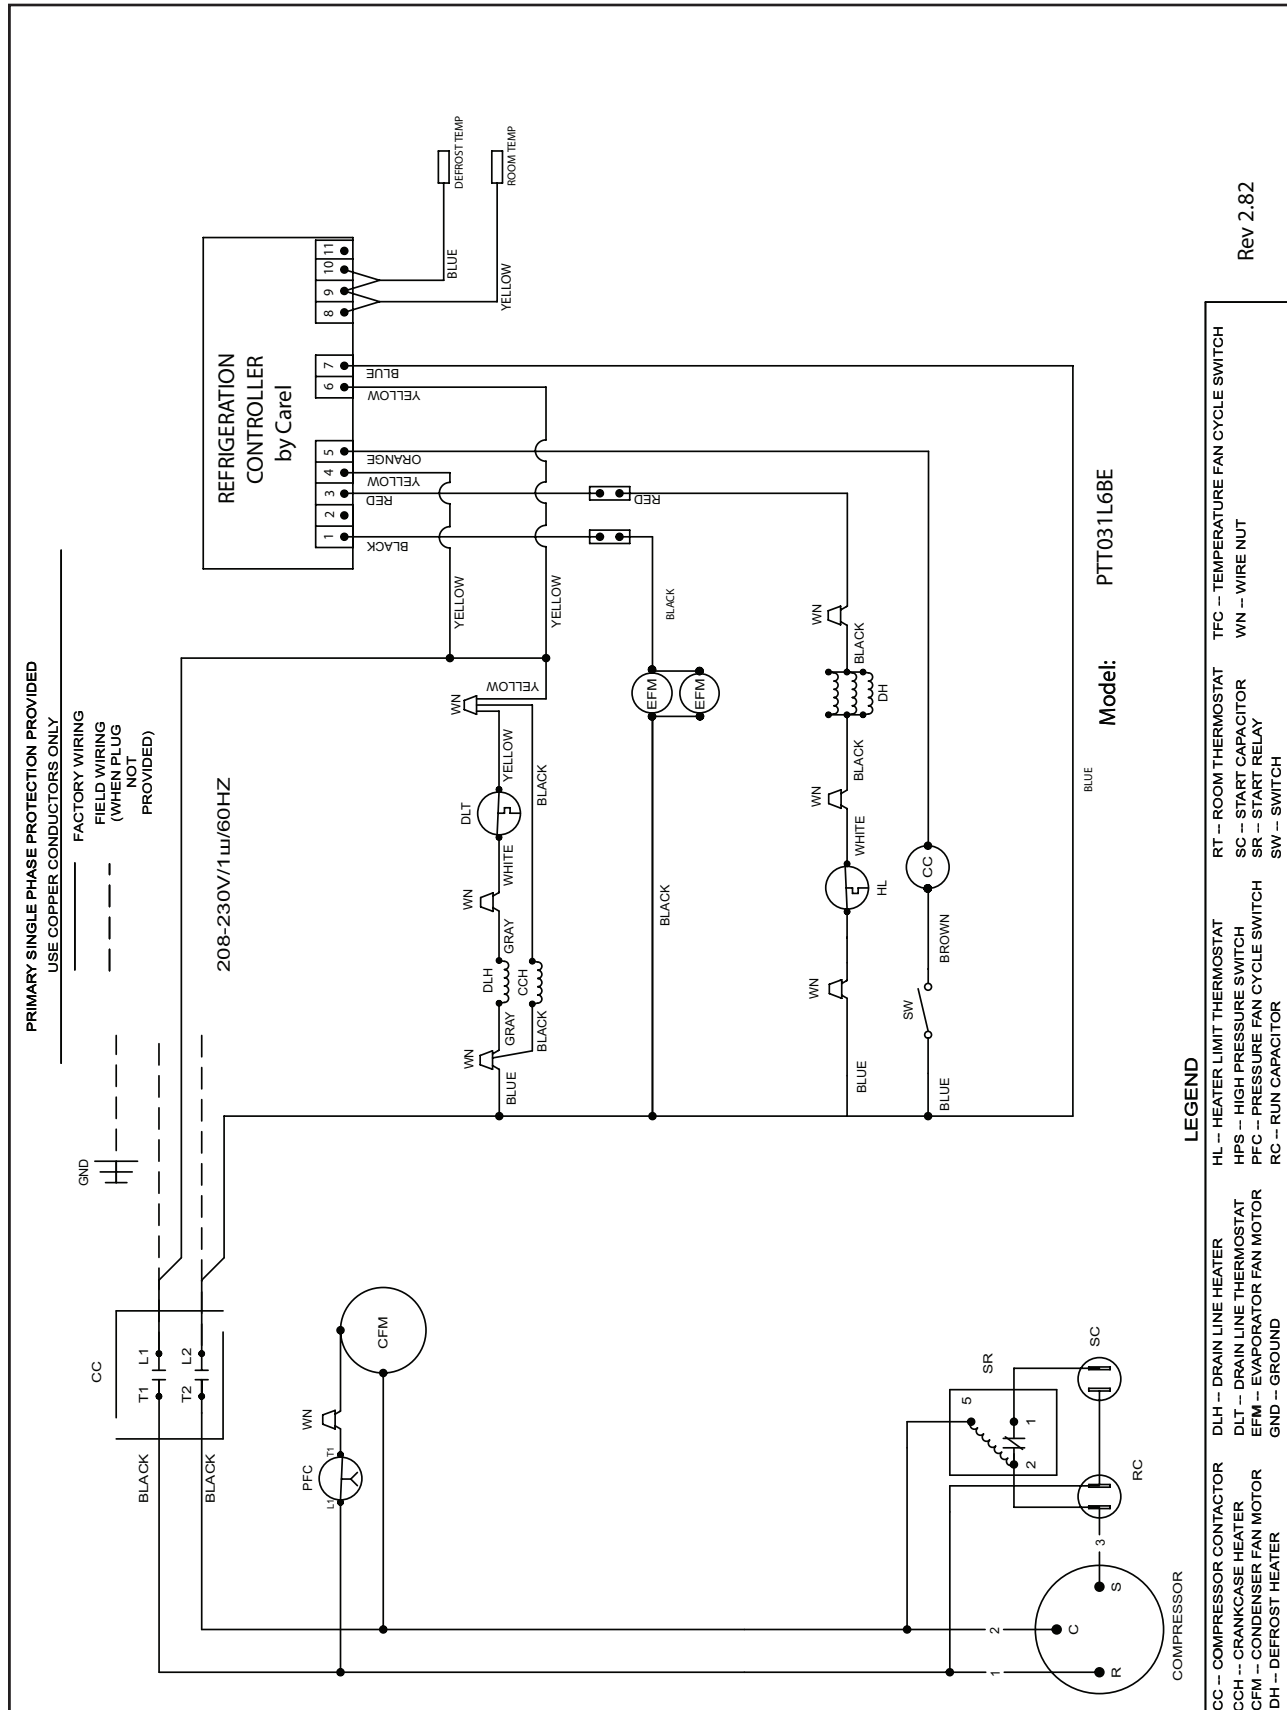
PRIMARY SINGLE PHASE PROTECTION PROVIDED
USE COPPER CONDUCTORS ONLY

FACTORY WIRING
FIELD WIRING (WHEN PLUG NOT PROVIDED)

208-230V/1ɯ/60HZ

GND

REFRIGERATION CONTROLLER by Carel

1 2 3 4 5 6 7 8 9 10 11

DEFROST TEMP
ROOM TEMP

BLACK
RED
YELLOW
ORANGE
YELLOW
BLUE
BLUE
YELLOW

YELLOW
YELLOW
RED
BLACK

WN
BLUE
GRAY
DLH
BLACK
CCH
GRAY
WN
WHITE
DLT
YELLOW
WN
YELLOW
BLACK

BLACK
EFM
EFM

BLUE
WN
HL
WHITE
WN
BLACK
DH
BLACK
WN

SW
BLUE
BROWN
CC

BLUE

CC
T1 L1
T2 L2
BLACK
BLACK

PFC
L1
T1
WN
CFM

SR
5
2
1
SC
RC
3
2
1
C
S
R
COMPRESSOR

Model: PTT031L6BE

Rev 2.82

LEGEND

CC -- COMPRESSOR CONTACTOR
CCH -- CRANKCASE HEATER
CFM -- CONDENSER FAN MOTOR
DH -- DEFROST HEATER
DLH -- DRAIN LINE HEATER
DLT -- DRAIN LINE THERMOSTAT
EFM -- EVAPORATOR FAN MOTOR
GND -- GROUND
HL -- HEATER LIMIT THERMOSTAT
HPS -- HIGH PRESSURE SWITCH
PFC -- PRESSURE FAN CYCLE SWITCH
RC -- RUN CAPACITOR
RT -- ROOM THERMOSTAT
SC -- START CAPACITOR
SR -- START RELAY
SW -- SWITCH
TFC -- TEMPERATURE FAN CYCLE SWITCH
WN -- WIRE NUT